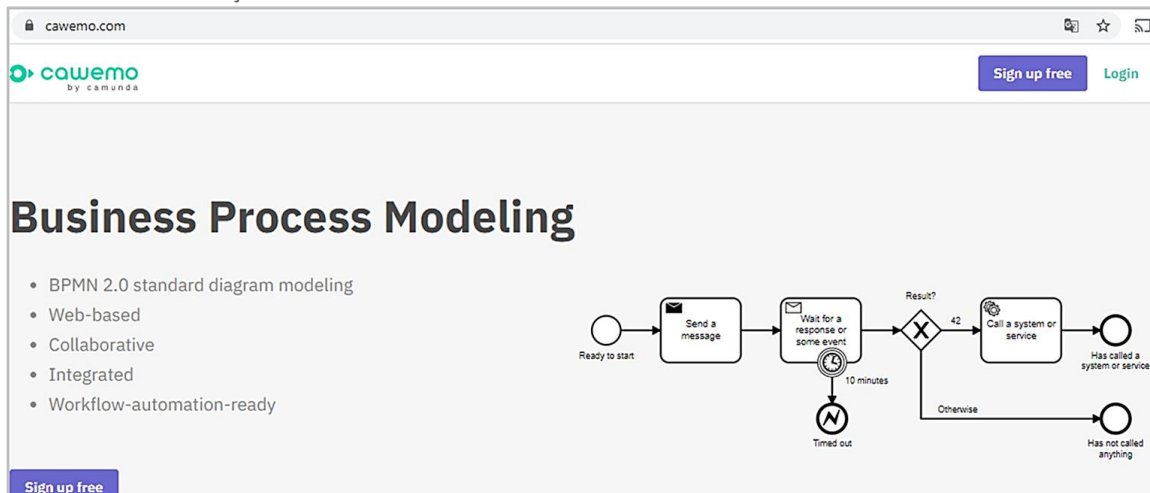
cawemo.com

cawemo by camunda

Sign up free

Login

Business Process Modeling

- BPMN 2.0 standard diagram modeling
- Web-based
- Collaborative
- Integrated
- Workflow-automation-ready

Ready to start

Send a message

Wait for a response or some event

10 minutes

Timed out

Result?

42

Call a system or service

Has called a system or service

Otherwise

Has not called anything

Sign up free